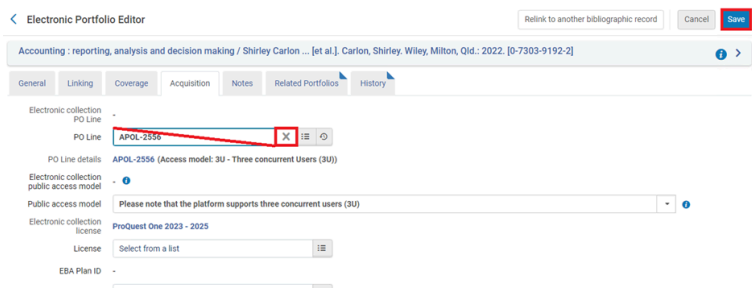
Electronic Portfolio Editor

Relink to another bibliographic record

Cancel

Save

Accounting : reporting, analysis and decision making / Shirley Carlon ... [et al.]. Carlon, Shirley. Wiley, Milton, Qld.: 2022. [0-7303-9192-2]

General | Linking | Coverage | Acquisition | Notes | Related Portfolios | History

Electronic collection PO Line -

PO Line APOL-2556

PO Line details APOL-2556 (Access model: 3U - Three concurrent Users (3U))

Electronic collection public access model -

Public access model Please note that the platform supports three concurrent users (3U)

Electronic collection license ProQuest One 2023 - 2025

License Select from a list

EBA Plan ID -